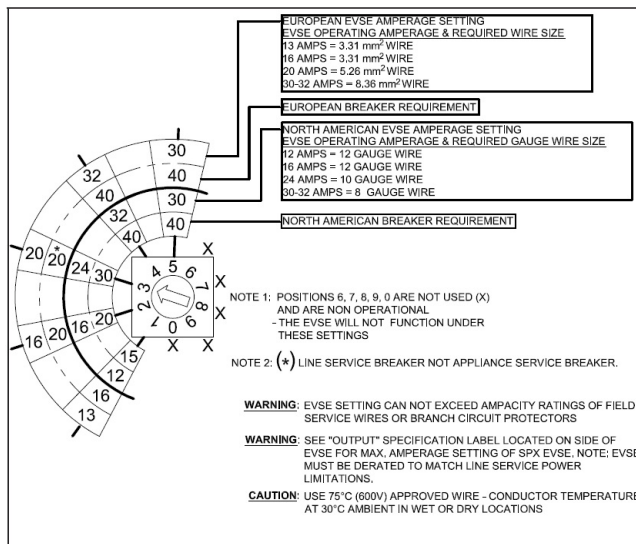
EUROPEAN EVSE AMPERAGE SETTING
EVSE OPERATING AMPERAGE & REQUIRED WIRE SIZE
13 AMPS = 3.31 mm$^2$ WIRE
16 AMPS = 3.31 mm$^2$ WIRE
20 AMPS = 5.26 mm$^2$ WIRE
30-32 AMPS = 8.36 mm$^2$ WIRE

EUROPEAN BREAKER REQUIREMENT

NORTH AMERICAN EVSE AMPERAGE SETTING
EVSE OPERATING AMPERAGE & REQUIRED GAUGE WIRE SIZE
12 AMPS = 12 GAUGE WIRE
16 AMPS = 12 GAUGE WIRE
24 AMPS = 10 GAUGE WIRE
30-32 AMPS = 8 GAUGE WIRE

NORTH AMERICAN BREAKER REQUIREMENT

30
40
30
40
32
32
40
20
*20
24
30
16
20
16
20
15
12
16
13

X
X
X
X
X
4 5 6 7 8 9 0 1 2 3

NOTE 1: POSITIONS 6, 7, 8, 9, 0 ARE NOT USED (X) AND ARE NON OPERATIONAL
- THE EVSE WILL NOT FUNCTION UNDER THESE SETTINGS

NOTE 2: (*) LINE SERVICE BREAKER NOT APPLIANCE SERVICE BREAKER.

WARNING: EVSE SETTING CAN NOT EXCEED AMPACITY RATINGS OF FIELD SERVICE WIRES OR BRANCH CIRCUIT PROTECTORS

WARNING: SEE "OUTPUT" SPECIFICATION LABEL LOCATED ON SIDE OF EVSE FOR MAX, AMPERAGE SETTING OF SPX EVSE, NOTE: EVSE MUST BE DERATED TO MATCH LINE SERVICE POWER LIMITATIONS.

CAUTION: USE 75°C (600V) APPROVED WIRE - CONDUCTOR TEMPERATURE AT 30°C AMBIENT IN WET OR DRY LOCATIONS